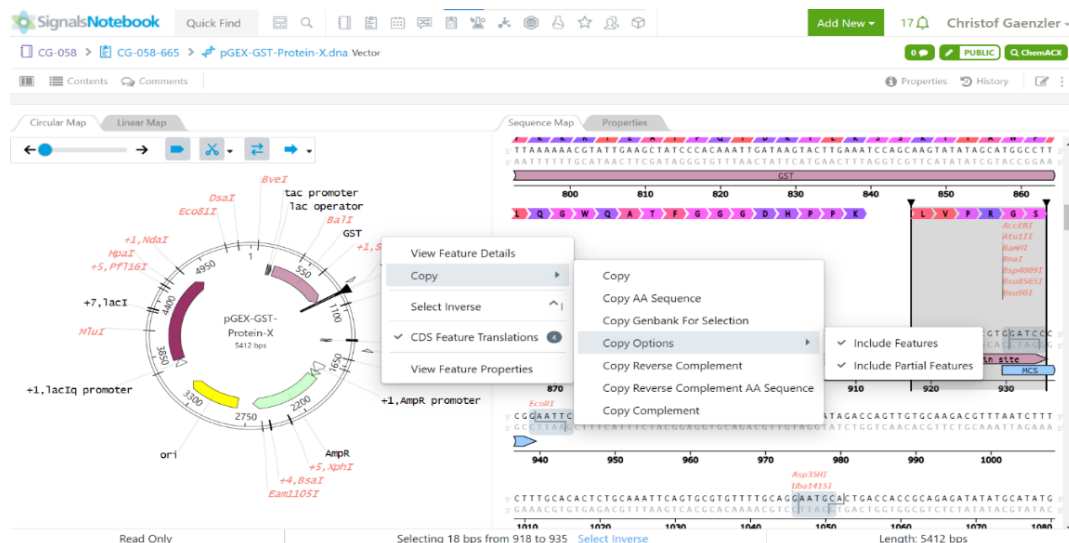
SignalsNotebook Quick Find

Add New ▾ 17 Christof Gaenzler ▾

CG-058 > CG-058-665 > pGEX-GST-Protein-X.dna Vector

0 PUBLIC ChemACX

Contents Comments Properties History

Circular Map Linear Map

Sequence Map Properties

TTAAAAAACGTATTGAAGCTATCCCACAAATTGATAAGTACTTGAAATCCAGCAAGTATATAGCATGGCCTT
AATTTTTTGCATAACTTCGATAGGGTGTTTAACTATTCATGAACTTTAGGTCGTTCATATATCGTACCGGAA

GST

800 810 820 830 840 850 860

L Q G W Q A T F G G G D H P P K L V P R G S

AccEBI AtsIII BamHI BnaI Bsp4009I BsuB5I Bsu90I

GTCGATCCC

in site MCS

870 910 920 930

pGEX-GST-Protein-X 5412 bps

DsaI BveI tac promoter lac operator BalI GST Eco81I +1,NdaI HpaI +5,Pfl16I +7,lacI MluI +1,lacIq promoter ori AmpR +5,XphI +4,BsaI Eam1105I +1,AmpR promoter +1,S

4950 1 550 1100 1650 2200 2750 3300 3850 4400

View Feature Details
Copy
Select Inverse
CDS Feature Translations 4
View Feature Properties

Copy
Copy AA Sequence
Copy Genbank For Selection
Copy Options
Copy Reverse Complement
Copy Reverse Complement AA Sequence
Copy Complement

Include Features
Include Partial Features

EcoRI

CGGAATTC ATAGACCAGTTGTGCAAGACGTTTAATCTTT
GCCTTAAG TATCTGGTCAACACGTTCTGCAAATTAGAAA

940 950 960 970 980 990 1000

Asp35HI Uba1415I

CTTTGCACACTCTGCAAATTCAGTCGCGTGTTTTGCAGGAATGCACTGACCACCGCAGAGATATATGCATATG
GAAACGTGTGAGACGTTTAAGTCAGCGCACAAAACGTCCTTACGTGACTGGTGGCGTCTCTATATACGTATAC

1010 1020 1030 1040 1050 1060 1070 1080

Read Only Selecting 18 bps from 918 to 935 Select Inverse Length: 5412 bps